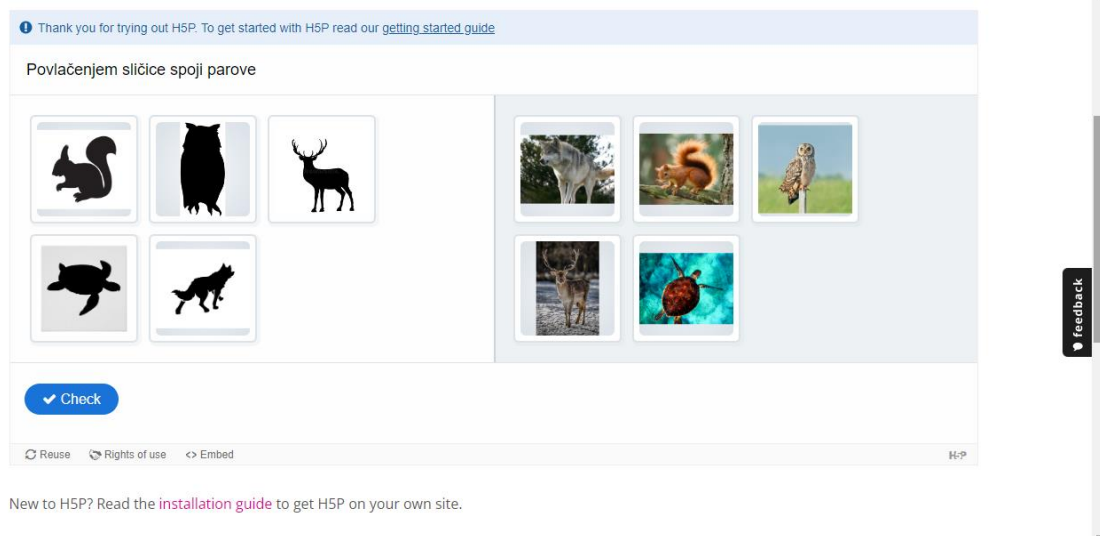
Thank you for trying out H5P. To get started with H5P read our getting started guide

Povlačenjem sličice spoji parove

Check

Reuse Rights of use <> Embed

H5P

feedback

New to H5P? Read the installation guide to get H5P on your own site.